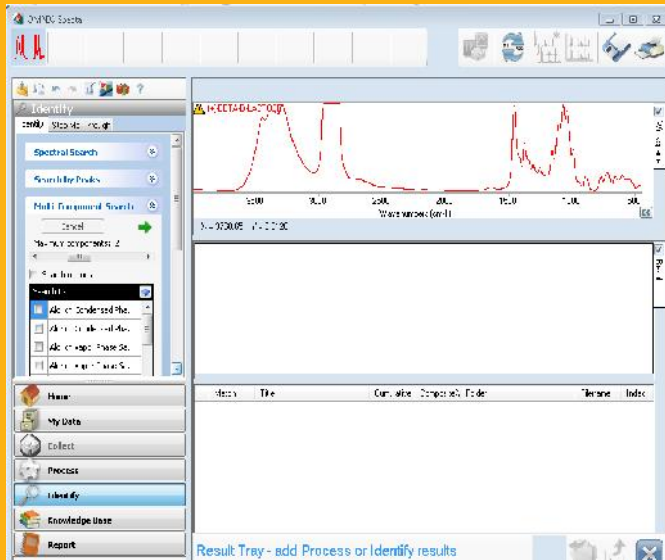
OMNIC Specta

Identity

Identity | Steps | Weight

Spectral Search

Similarity Peaks

Multi Component Search

Cancel

Max. # of components: 2

Aldrich Condensed Pha.

Aldrich Vapor Phase Sa.

Home

My Data

Collect

Process

Identify

Knowledge Base

Report

HEXADECANOL

3500 3000 2500 2000 1500 1000 500

Wavenumbers (cm-1)

Match | Title | Cumulative | Composite | Folder | Filename | Index

Result Tray - add Process or Identify results